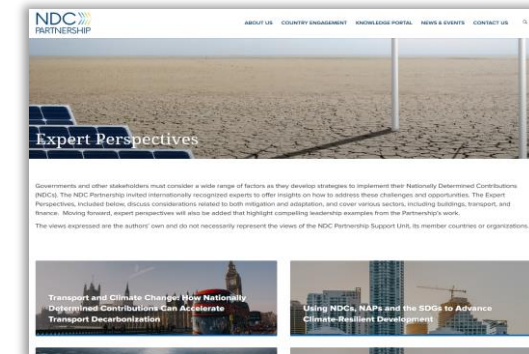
NDC PARTNERSHIP

ABOUT US COUNTRY ENGAGEMENT KNOWLEDGE PORTAL NEWS & EVENTS CONTACT US

Expert Perspectives

Governments and other stakeholders must consider a wide range of factors as they develop strategies to implement their Nationally Determined Contributions (NDCs). The NDC Partnership invited internationally recognized experts to offer insights on how to address these challenges and opportunities. The Expert Perspectives, included below, discuss considerations related to both mitigation and adaptation, and cover various sectors, including buildings, transport, and finance. Moving forward, expert perspectives will also be added that highlight compelling leadership examples from the Partnership's work.

The views expressed are the authors' own and do not necessarily represent the views of the NDC Partnership Support Unit, its member countries or organizations.

Transport and Climate Change: How Nationally Determined Contributions Can Accelerate Transport Decarbonization

Using NDCs, NAPs and the SDGs to Advance Climate-Resilient Development